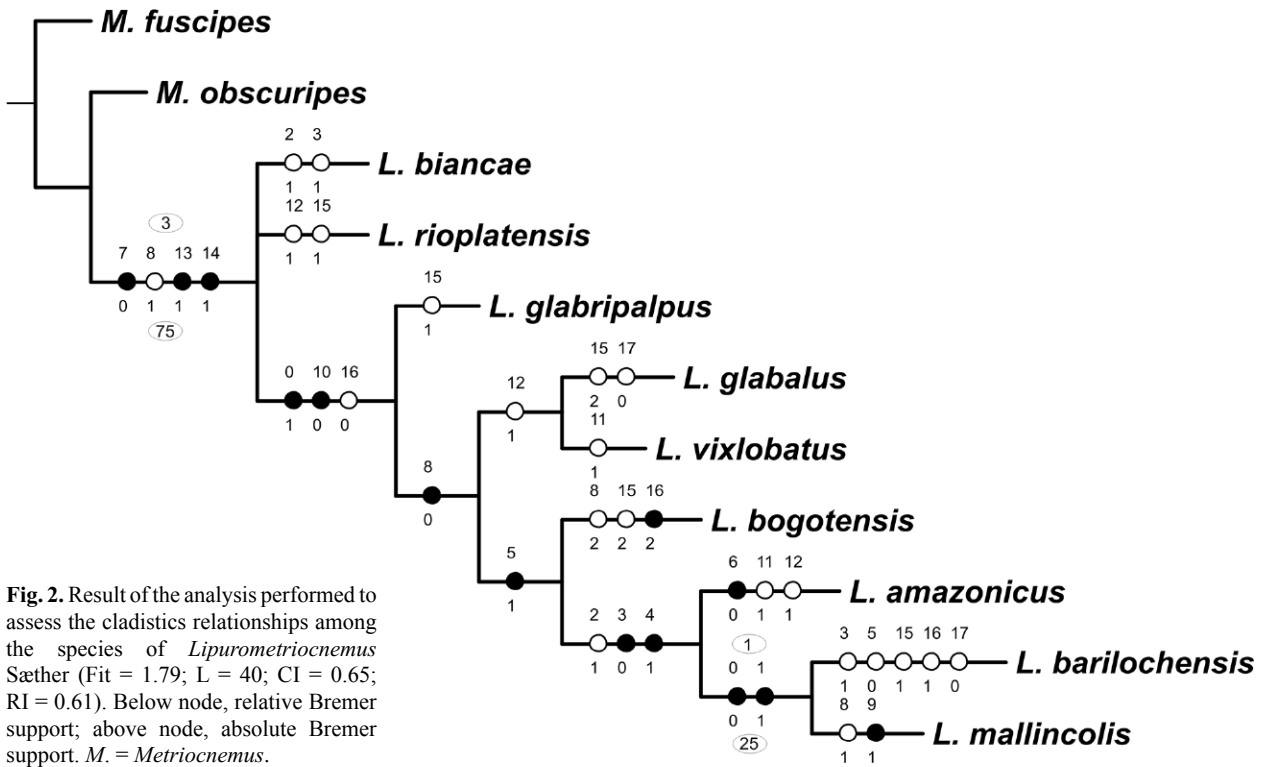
M. fuscipes

M. obscuripes

2 3
1 1
L. biancae

12 15
1 1
L. rioplatensis

3
7 8 13 14
0 1 1 1
75

15
1
L. glabripalpus

0 10 16
1 0 0

12
1

15 17
2 0
L. glabalus

11
1
L. vixlobatus

8
0

8 15 16
2 2 2
L. bogotensis

5
1

6 11 12
0 1 1
L. amazonicus

2 3 4
1 0 1

1
0 1
0 1
25

3 5 15 16 17
1 0 1 1 0
L. barilochensis

8 9
1 1
L. mallincolis

**Fig. 2.** Result of the analysis performed to assess the cladistics relationships among the species of *Lipurometriocnemus* Sæther (Fit = 1.79; L = 40; CI = 0.65; RI = 0.61). Below node, relative Bremer support; above node, absolute Bremer support. *M*. = *Metriocnemus*.